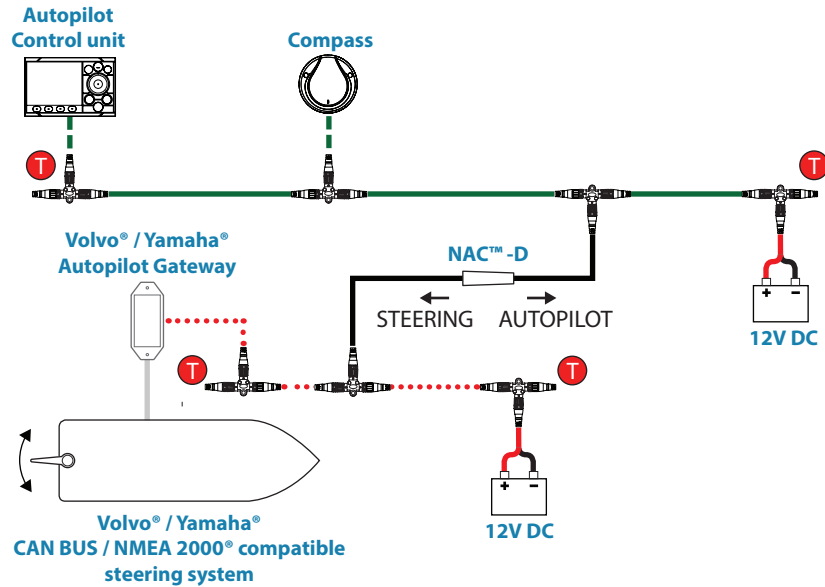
Autopilot Control unit

Compass

T

T

Volvo® / Yamaha® Autopilot Gateway

NAC™ -D

STEERING

AUTOPILOT

+ −

12V DC

T

T

+ −

12V DC

Volvo® / Yamaha® CAN BUS / NMEA 2000® compatible steering system